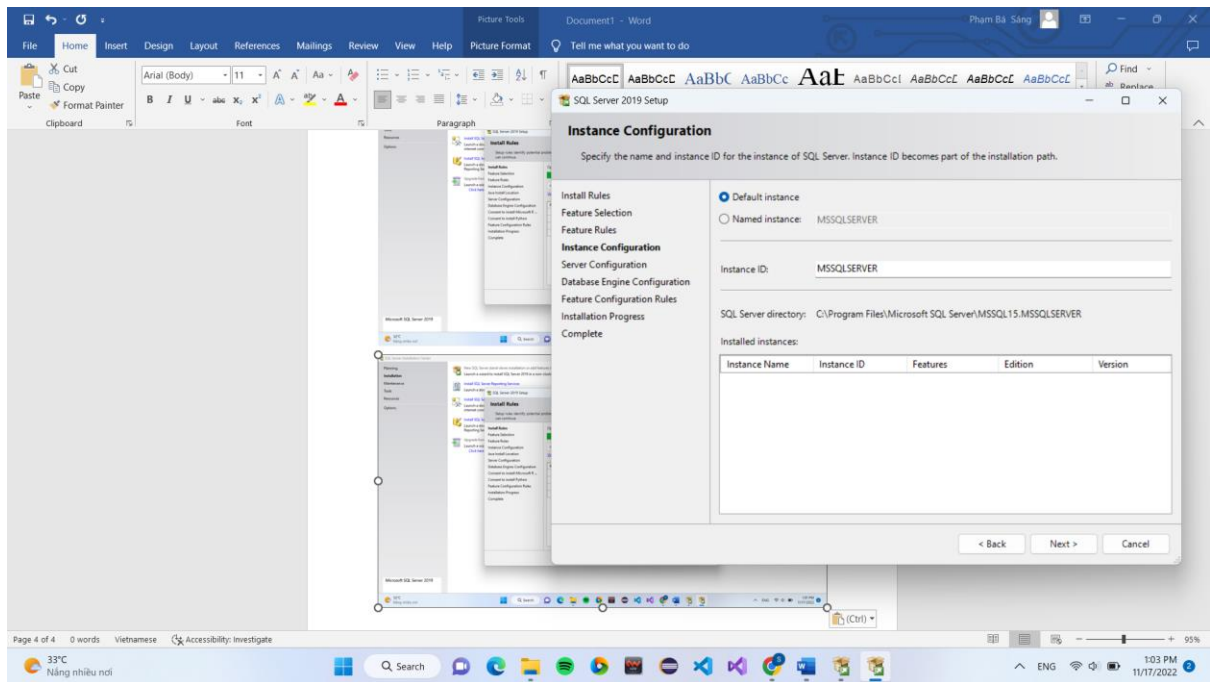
Picture Tools Document1 - Word Phạm Bá Sáng

File Home Insert Design Layout References Mailings Review View Help Picture Format Tell me what you want to do

Cut
Copy
Paste
Format Painter
Clipboard

Arial (Body) 11
Font

Paragraph

AaBbCcD AaBbCcD AaBbC AaBbCc AaB AaBbCcI AaBbCcD AaBbCcD AaBbCcD

Find
Replace

SQL Server 2019 Setup

Instance Configuration

Specify the name and instance ID for the instance of SQL Server. Instance ID becomes part of the installation path.

Install Rules
Feature Selection
Feature Rules
Instance Configuration
Server Configuration
Database Engine Configuration
Feature Configuration Rules
Installation Progress
Complete

Default instance
Named instance: MSSQLSERVER

Instance ID: MSSQLSERVER

SQL Server directory: C:\Program Files\Microsoft SQL Server\MSSQL15.MSSQLSERVER

Installed instances:

| Instance Name | Instance ID | Features | Edition | Version |
|---|---|---|---|---|

< Back Next > Cancel

(Ctrl)

Page 4 of 4 0 words Vietnamese Accessibility: Investigate

95%

33°C
Nắng nhiều nơi

Search

ENG 1:03 PM 11/17/2022